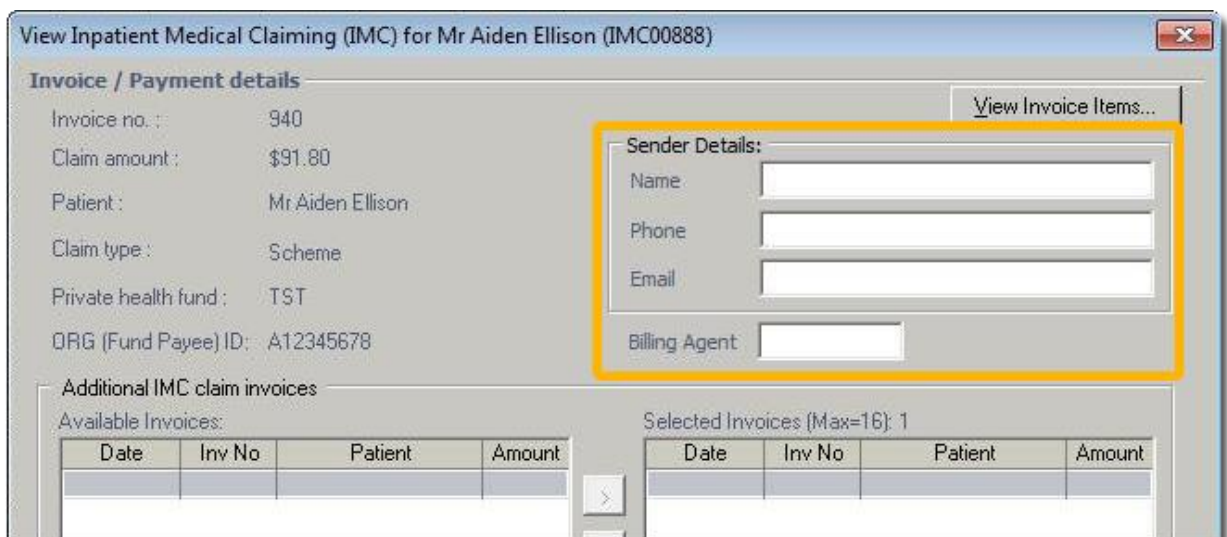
View Inpatient Medical Claiming (IMC) for Mr Aiden Ellison (IMC00888)

Invoice / Payment details

View Invoice Items...

Invoice no. : 940

Claim amount : $91.80

Patient : Mr Aiden Ellison

Claim type : Scheme

Private health fund : TST

ORG (Fund Payee) ID: A12345678

Sender Details:

Name

Phone

Email

Billing Agent

Additional IMC claim invoices

Available Invoices:

| Date | Inv No | Patient | Amount |
|---|---|---|---|
| | | | |

>

Selected Invoices (Max=16): 1

| Date | Inv No | Patient | Amount |
|---|---|---|---|
| | | | |